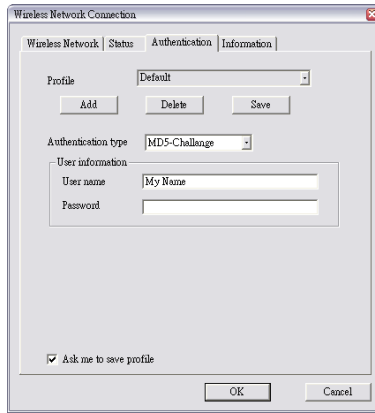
Wireless Network Connection

Wireless Network | Status | Authentication | Information

Profile
Default
Add
Delete
Save

Authentication type
MD5-Challange

User information
User name
My Name
Password

Ask me to save profile

OK
Cancel